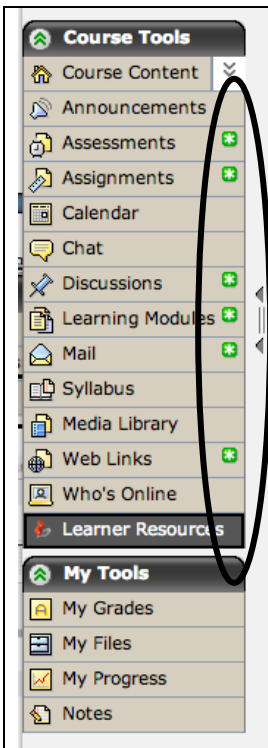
Course Tools
Course Content
Announcements
Assessments
Assignments
Calendar
Chat
Discussions
Learning Modules
Mail
Syllabus
Media Library
Web Links
Who's Online
Learner Resources
My Tools
My Grades
My Files
My Progress
Notes